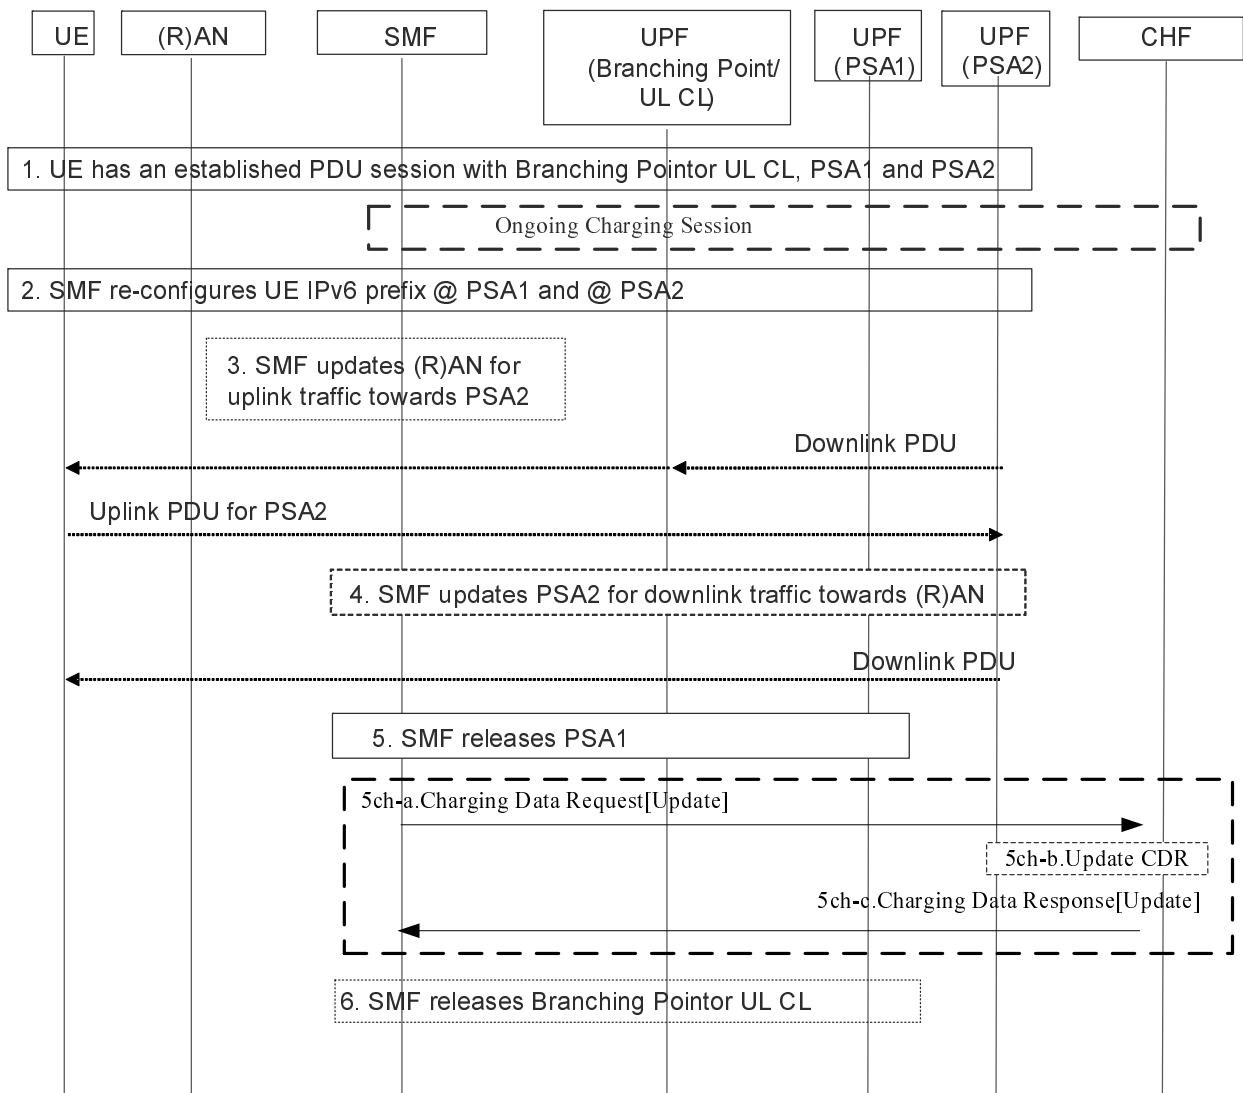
UE

(R)AN

SMF

UPF (Branching Point/ UL CL)

UPF (PSA1)

UPF (PSA2)

CHF

1. UE has an established PDU session with Branching Pointor UL CL, PSA1 and PSA2

Ongoing Charging Session

2. SMF re-configures UE IPv6 prefix @ PSA1 and @ PSA2

3. SMF updates (R)AN for uplink traffic towards PSA2

Downlink PDU

Uplink PDU for PSA2

4. SMF updates PSA2 for downlink traffic towards (R)AN

Downlink PDU

5. SMF releases PSA1

5ch-a.Charging Data Request[Update]

5ch-b.Update CDR

5ch-c.Charging Data Response[Update]

6. SMF releases Branching Pointor UL CL